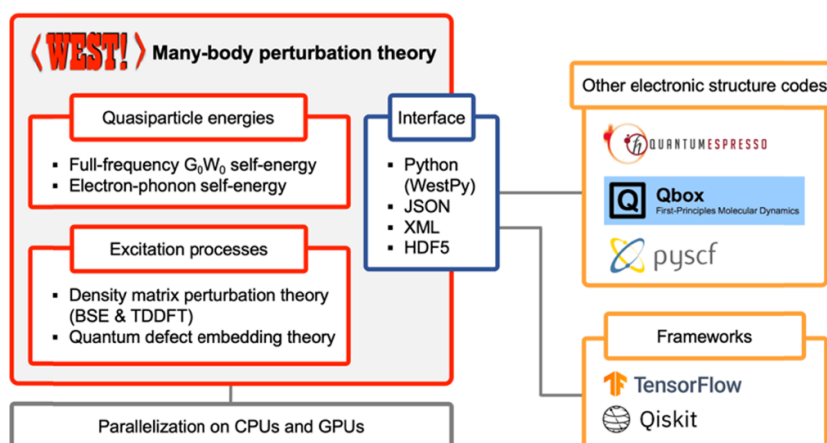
⟨WEST!⟩ Many-body perturbation theory

Quasiparticle energies

- Full-frequency $G_0W_0$ self-energy
- Electron-phonon self-energy

Excitation processes

- Density matrix perturbation theory (BSE & TDDFT)
- Quantum defect embedding theory

Interface

- Python (WestPy)
- JSON
- XML
- HDF5

Other electronic structure codes

QUANTUMESPRESSO

Qbox
First-Principles Molecular Dynamics

pyscf

Frameworks

TensorFlow

Qiskit

Parallelization on CPUs and GPUs